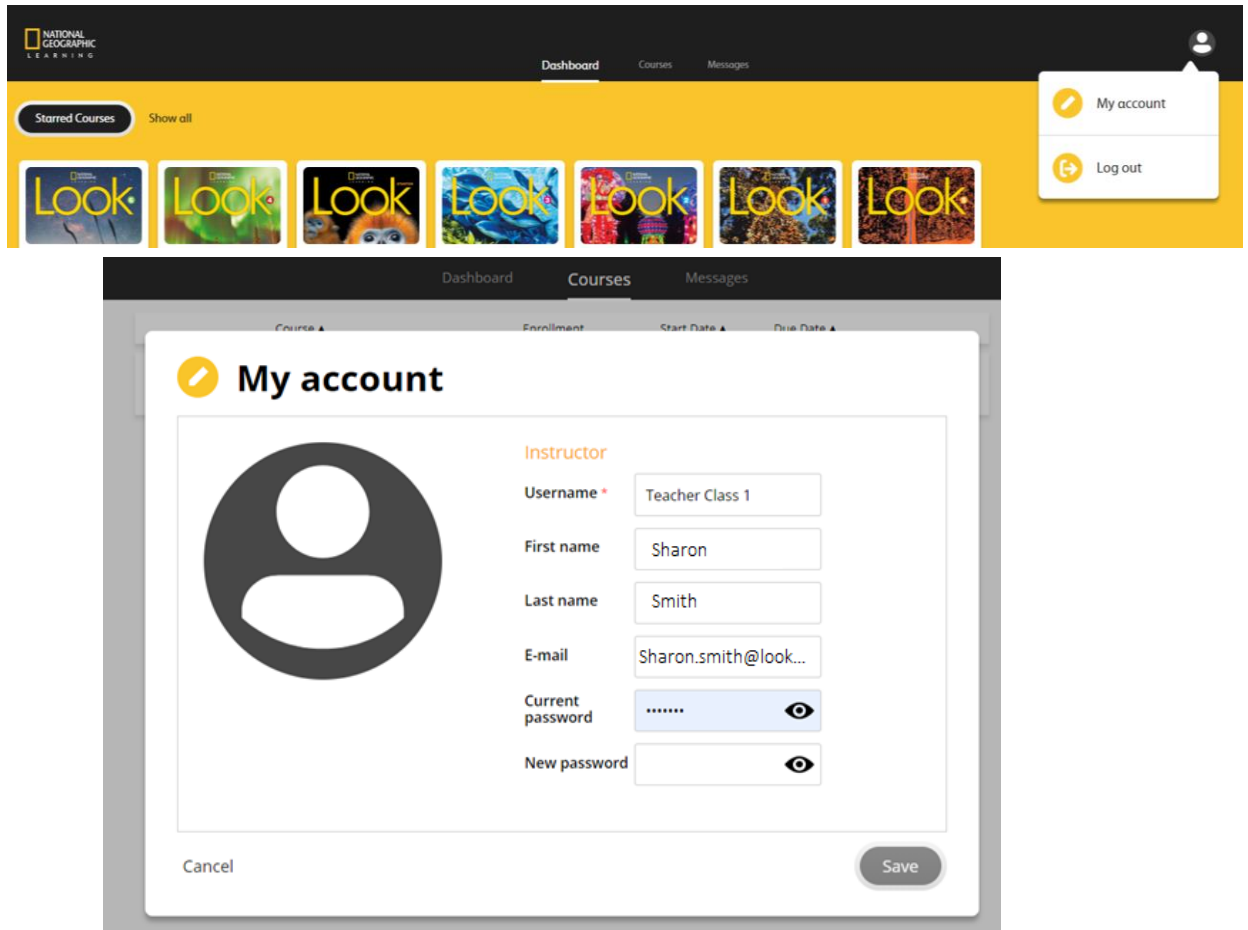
NATIONAL GEOGRAPHIC LEARNING

Dashboard Courses Messages

My account

Log out

Starred Courses Show all

Look Look Look Look Look Look Look

Dashboard Courses Messages

Course ▲ Enrollment Start Date ▲ Due Date ▲

My account

Instructor

Username * Teacher Class 1

First name Sharon

Last name Smith

E-mail Sharon.smith@look...

Current password •••••••

New password

Cancel

Save